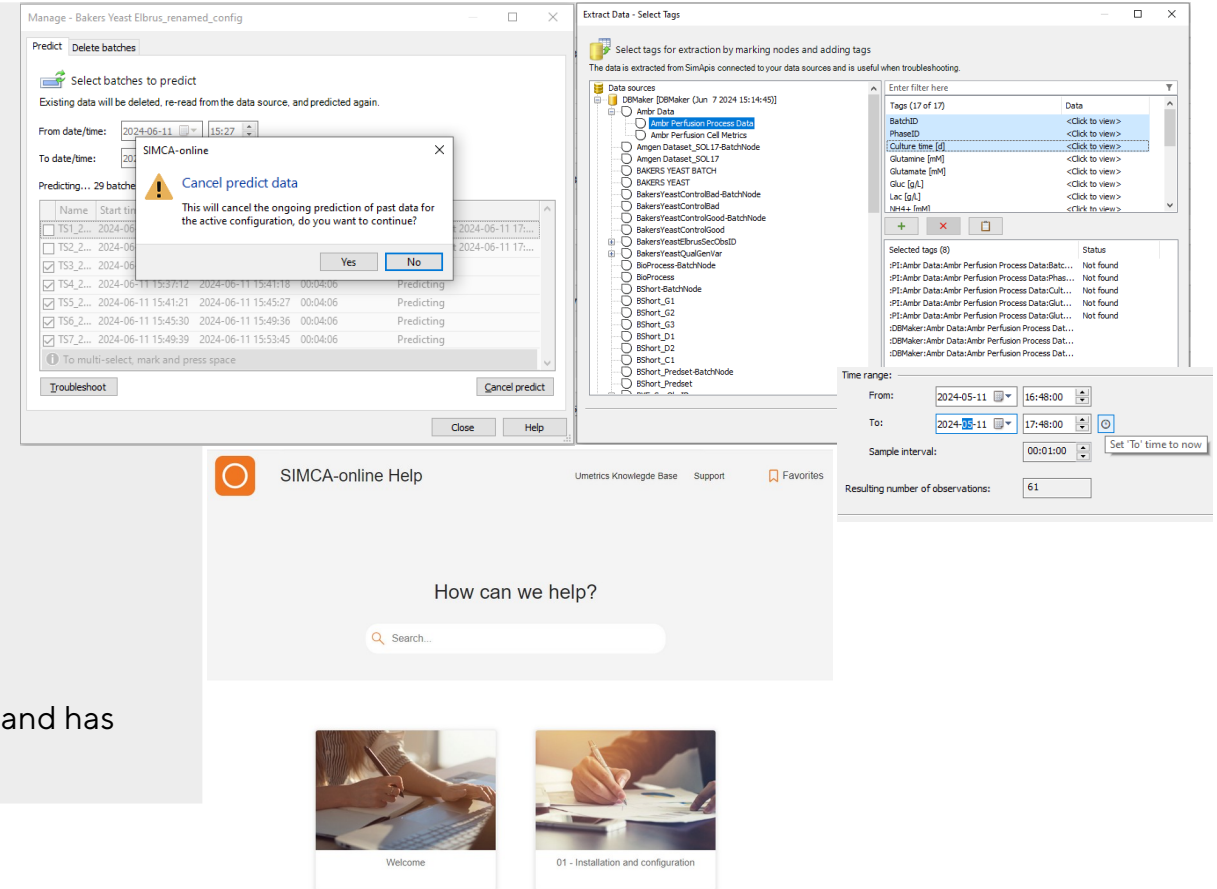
Manage - Bakers Yeast Elbrus_renamed_config

Predict | Delete batches

Select batches to predict

Existing data will be deleted, re-read from the data source, and predicted again.

From date/time: 2024-06-11 15:27

To date/time: 2

Predicting... 29 batche

| Name | Start tim | | | |
|---|---|---|---|---|
| TS1_2... | 2024-06 | | | t 2024-06-11 17:... |
| TS2_2... | 2024-06 | | | t 2024-06-11 17:... |
| TS3_2... | 2024-06 | | | |
| TS4_2... | 2024-06-11 15:37:12 | 2024-06-11 15:41:18 | 00:04:06 | Predicting |
| TS5_2... | 2024-06-11 15:41:21 | 2024-06-11 15:45:27 | 00:04:06 | Predicting |
| TS6_2... | 2024-06-11 15:45:30 | 2024-06-11 15:49:36 | 00:04:06 | Predicting |
| TS7_2... | 2024-06-11 15:49:39 | 2024-06-11 15:53:45 | 00:04:06 | Predicting |

To multi-select, mark and press space

Troubleshoot

Cancel predict

Close

Help

SIMCA-online

Cancel predict data

This will cancel the ongoing prediction of past data for the active configuration, do you want to continue?

Yes

No

Extract Data - Select Tags

Select tags for extraction by marking nodes and adding tags

The data is extracted from SimApis connected to your data sources and is useful when troubleshooting.

Data sources
DBMaker [DBMaker (Jun 7 2024 15:14:45)]
Ambr Data
Ambr Perfusion Process Data
Ambr Perfusion Cell Metrics
Amgen Dataset_SOL17-BatchNode
Amgen Dataset_SOL17
BAKERS YEAST BATCH
BAKERS YEAST
BakersYeastControlBad-BatchNode
BakersYeastControlBad
BakersYeastControlGood-BatchNode
BakersYeastControlGood
BakersYeastElbrusSecObsID
BakersYeastQualGenVar
BioProcess-BatchNode
BioProcess
BShort-BatchNode
BShort_G1
BShort_G2
BShort_G3
BShort_D1
BShort_D2
BShort_C1
BShort_Predset-BatchNode
BShort_Predset

Enter filter here

| Tags (17 of 17) | Data |
|---|---|
| BatchID | <Click to view> |
| PhaseID | <Click to view> |
| Culture time [d] | <Click to view> |
| Glutamine [mM] | <Click to view> |
| Glutamate [mM] | <Click to view> |
| Gluc [g/L] | <Click to view> |
| Lac [g/L] | <Click to view> |
| NH4+ [mM] | <Click to view> |

| Selected tags (8) | Status |
|---|---|
| :PI:Ambr Data:Ambr Perfusion Process Data:Batc... | Not found |
| :PI:Ambr Data:Ambr Perfusion Process Data:Phas... | Not found |
| :PI:Ambr Data:Ambr Perfusion Process Data:Cult... | Not found |
| :PI:Ambr Data:Ambr Perfusion Process Data:Glut... | Not found |
| :PI:Ambr Data:Ambr Perfusion Process Data:Glut... | Not found |
| :DBMaker:Ambr Data:Ambr Perfusion Process Dat... | |
| :DBMaker:Ambr Data:Ambr Perfusion Process Dat... | |
| :DBMaker:Ambr Data:Ambr Perfusion Process Dat... | |

Time range:
From: 2024-05-11 16:48:00
To: 2024-05-11 17:48:00
Set 'To' time to now
Sample interval: 00:01:00
Resulting number of observations: 61

SIMCA-online Help

Umetrics Knowlegde Base Support Favorites

How can we help?

Search...

and has

Welcome

01 - Installation and configuration